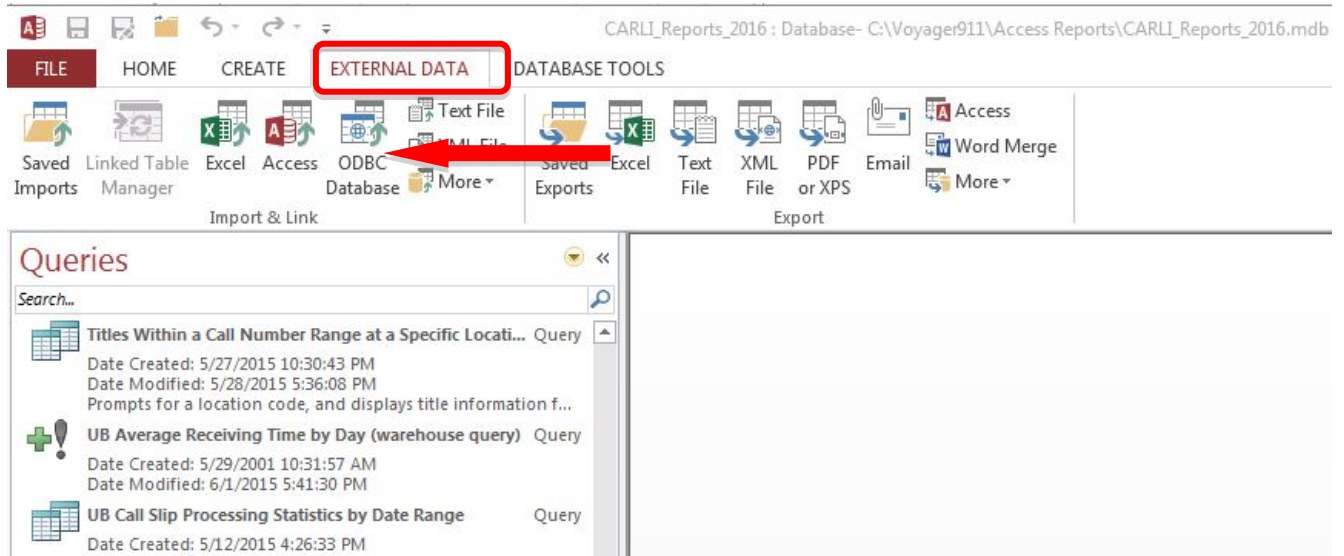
CARLI_Reports_2016 : Database- C:\Voyager911\Access Reports\CARLI_Reports_2016.mdb

FILE HOME CREATE EXTERNAL DATA DATABASE TOOLS

Saved Imports
Linked Table Manager
Excel
Access
ODBC Database
Text File
XML File
More
Import & Link

Saved Exports
Excel
Text File
XML File
PDF or XPS
Email
Access
Word Merge
More
Export

Queries

Search...

Titles Within a Call Number Range at a Specific Locati... Query
Date Created: 5/27/2015 10:30:43 PM
Date Modified: 5/28/2015 5:36:08 PM
Prompts for a location code, and displays title information f...

UB Average Receiving Time by Day (warehouse query) Query
Date Created: 5/29/2001 10:31:57 AM
Date Modified: 6/1/2015 5:41:30 PM

UB Call Slip Processing Statistics by Date Range Query
Date Created: 5/12/2015 4:26:33 PM